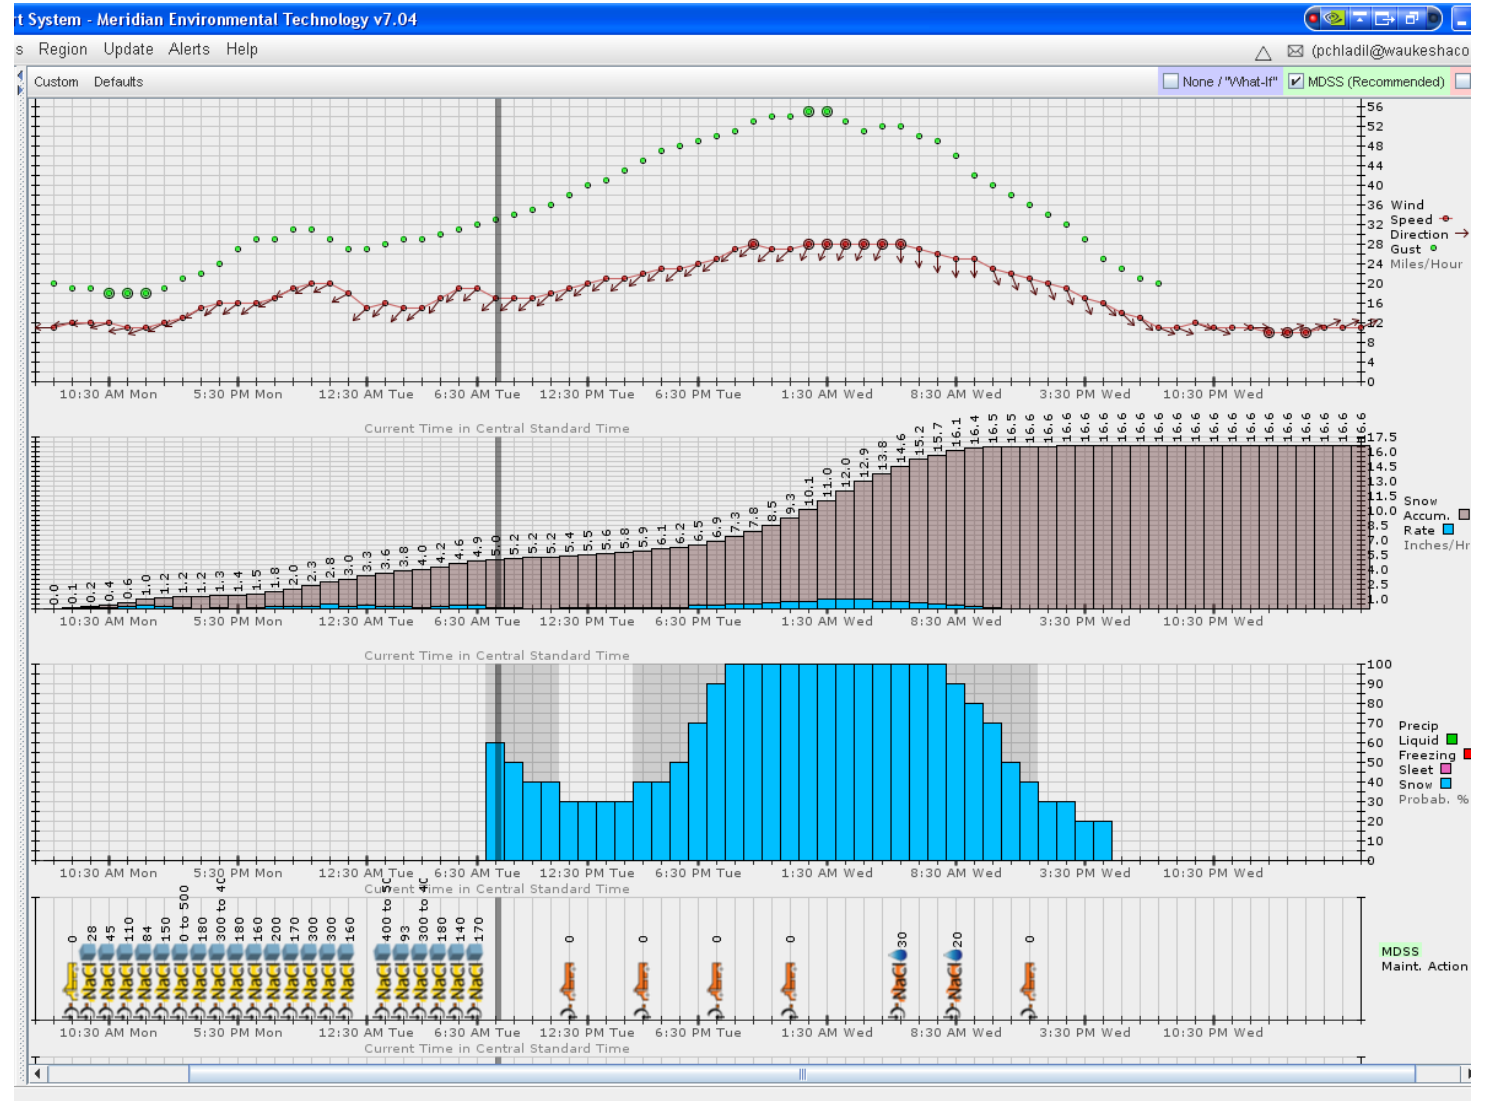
t System - Meridian Environmental Technology v7.04

s Region Update Alerts Help

(pchladil@waukeshaco

Custom Defaults

None / "What-If" MDSS (Recommended)

56
52
48
44
40
36 Wind
32 Speed
28 Direction
24 Gust
20 Miles/Hour
16
12
8
4
0

10:30 AM Mon 5:30 PM Mon 12:30 AM Tue 6:30 AM Tue 12:30 PM Tue 6:30 PM Tue 1:30 AM Wed 8:30 AM Wed 3:30 PM Wed 10:30 PM Wed

Current Time in Central Standard Time

0.0 0.1 0.2 0.4 0.6 1.0 1.2 1.2 1.2 1.3 1.4 1.5 1.8 2.0 2.3 2.8 3.0 3.3 3.6 3.8 4.0 4.2 4.6 4.9 5.0 5.2 5.2 5.2 5.4 5.5 5.6 5.8 5.9 6.1 6.2 6.5 6.9 7.3 7.8 8.5 9.3 10.1 11.0 12.0 12.9 13.8 14.6 15.2 15.7 16.1 16.4 16.5 16.5 16.6 16.6 16.6 16.6 16.6 16.6 16.6 16.6 16.6 16.6 16.6 16.6 16.6 16.6 16.6 16.6 16.6 16.6

17.5
16.0
14.5
13.0
11.5 Snow
10.0 Accum.
8.5 Rate
7.0 Inches/Hr
5.5
4.0
2.5
1.0

10:30 AM Mon 5:30 PM Mon 12:30 AM Tue 6:30 AM Tue 12:30 PM Tue 6:30 PM Tue 1:30 AM Wed 8:30 AM Wed 3:30 PM Wed 10:30 PM Wed

Current Time in Central Standard Time

100
90
80
70 Precip
60 Liquid
50 Freezing
40 Sleet
30 Snow
20 Probab. %
10
0

10:30 AM Mon 5:30 PM Mon 12:30 AM Tue 6:30 AM Tue 12:30 PM Tue 6:30 PM Tue 1:30 AM Wed 8:30 AM Wed 3:30 PM Wed 10:30 PM Wed

Current Time in Central Standard Time

0 28 45 110 84 150 0 to 500 180 300 to 40 180 160 200 170 300 300 160 400 to 50 93 300 to 40 180 140 170 0 0 0 0 30 20 0

NaCl NaCl NaCl NaCl NaCl NaCl NaCl NaCl NaCl NaCl NaCl NaCl NaCl NaCl NaCl NaCl NaCl NaCl NaCl NaCl NaCl NaCl NaCl

MDSS
Maint. Action

10:30 AM Mon 5:30 PM Mon 12:30 AM Tue 6:30 AM Tue 12:30 PM Tue 6:30 PM Tue 1:30 AM Wed 8:30 AM Wed 3:30 PM Wed 10:30 PM Wed

Current Time in Central Standard Time